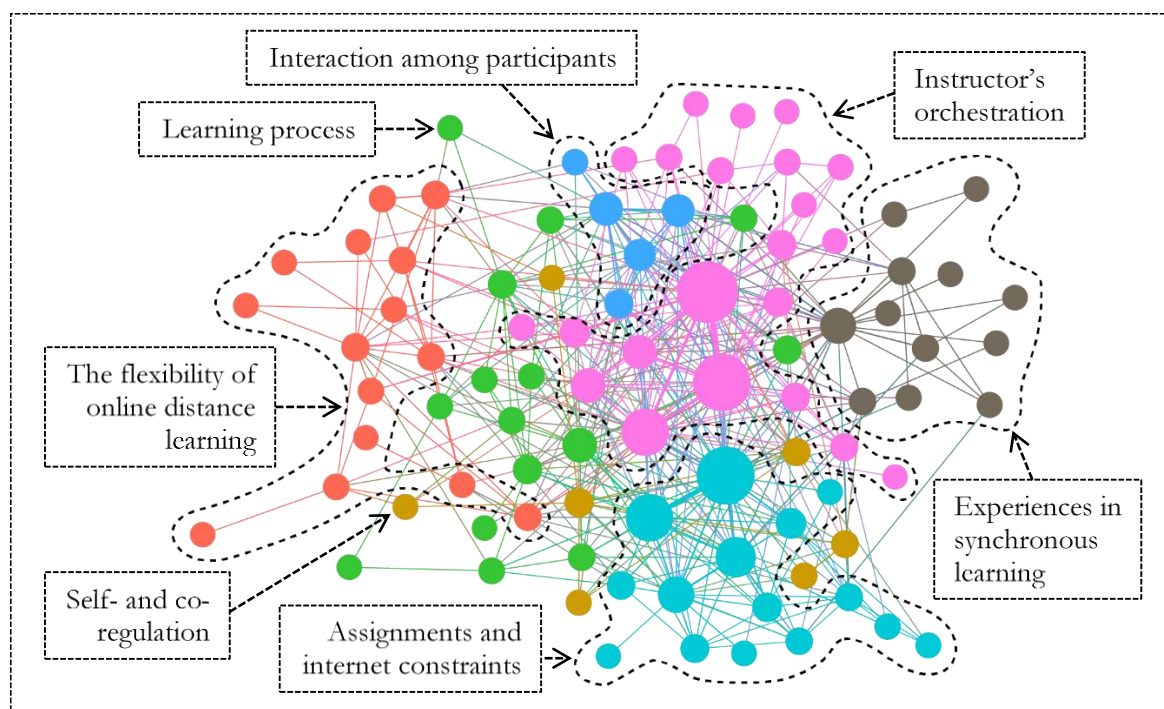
Interaction among participants

Instructor's orchestration

Learning process

The flexibility of online distance learning

Experiences in synchronous learning

Self- and co-regulation

Assignments and internet constraints